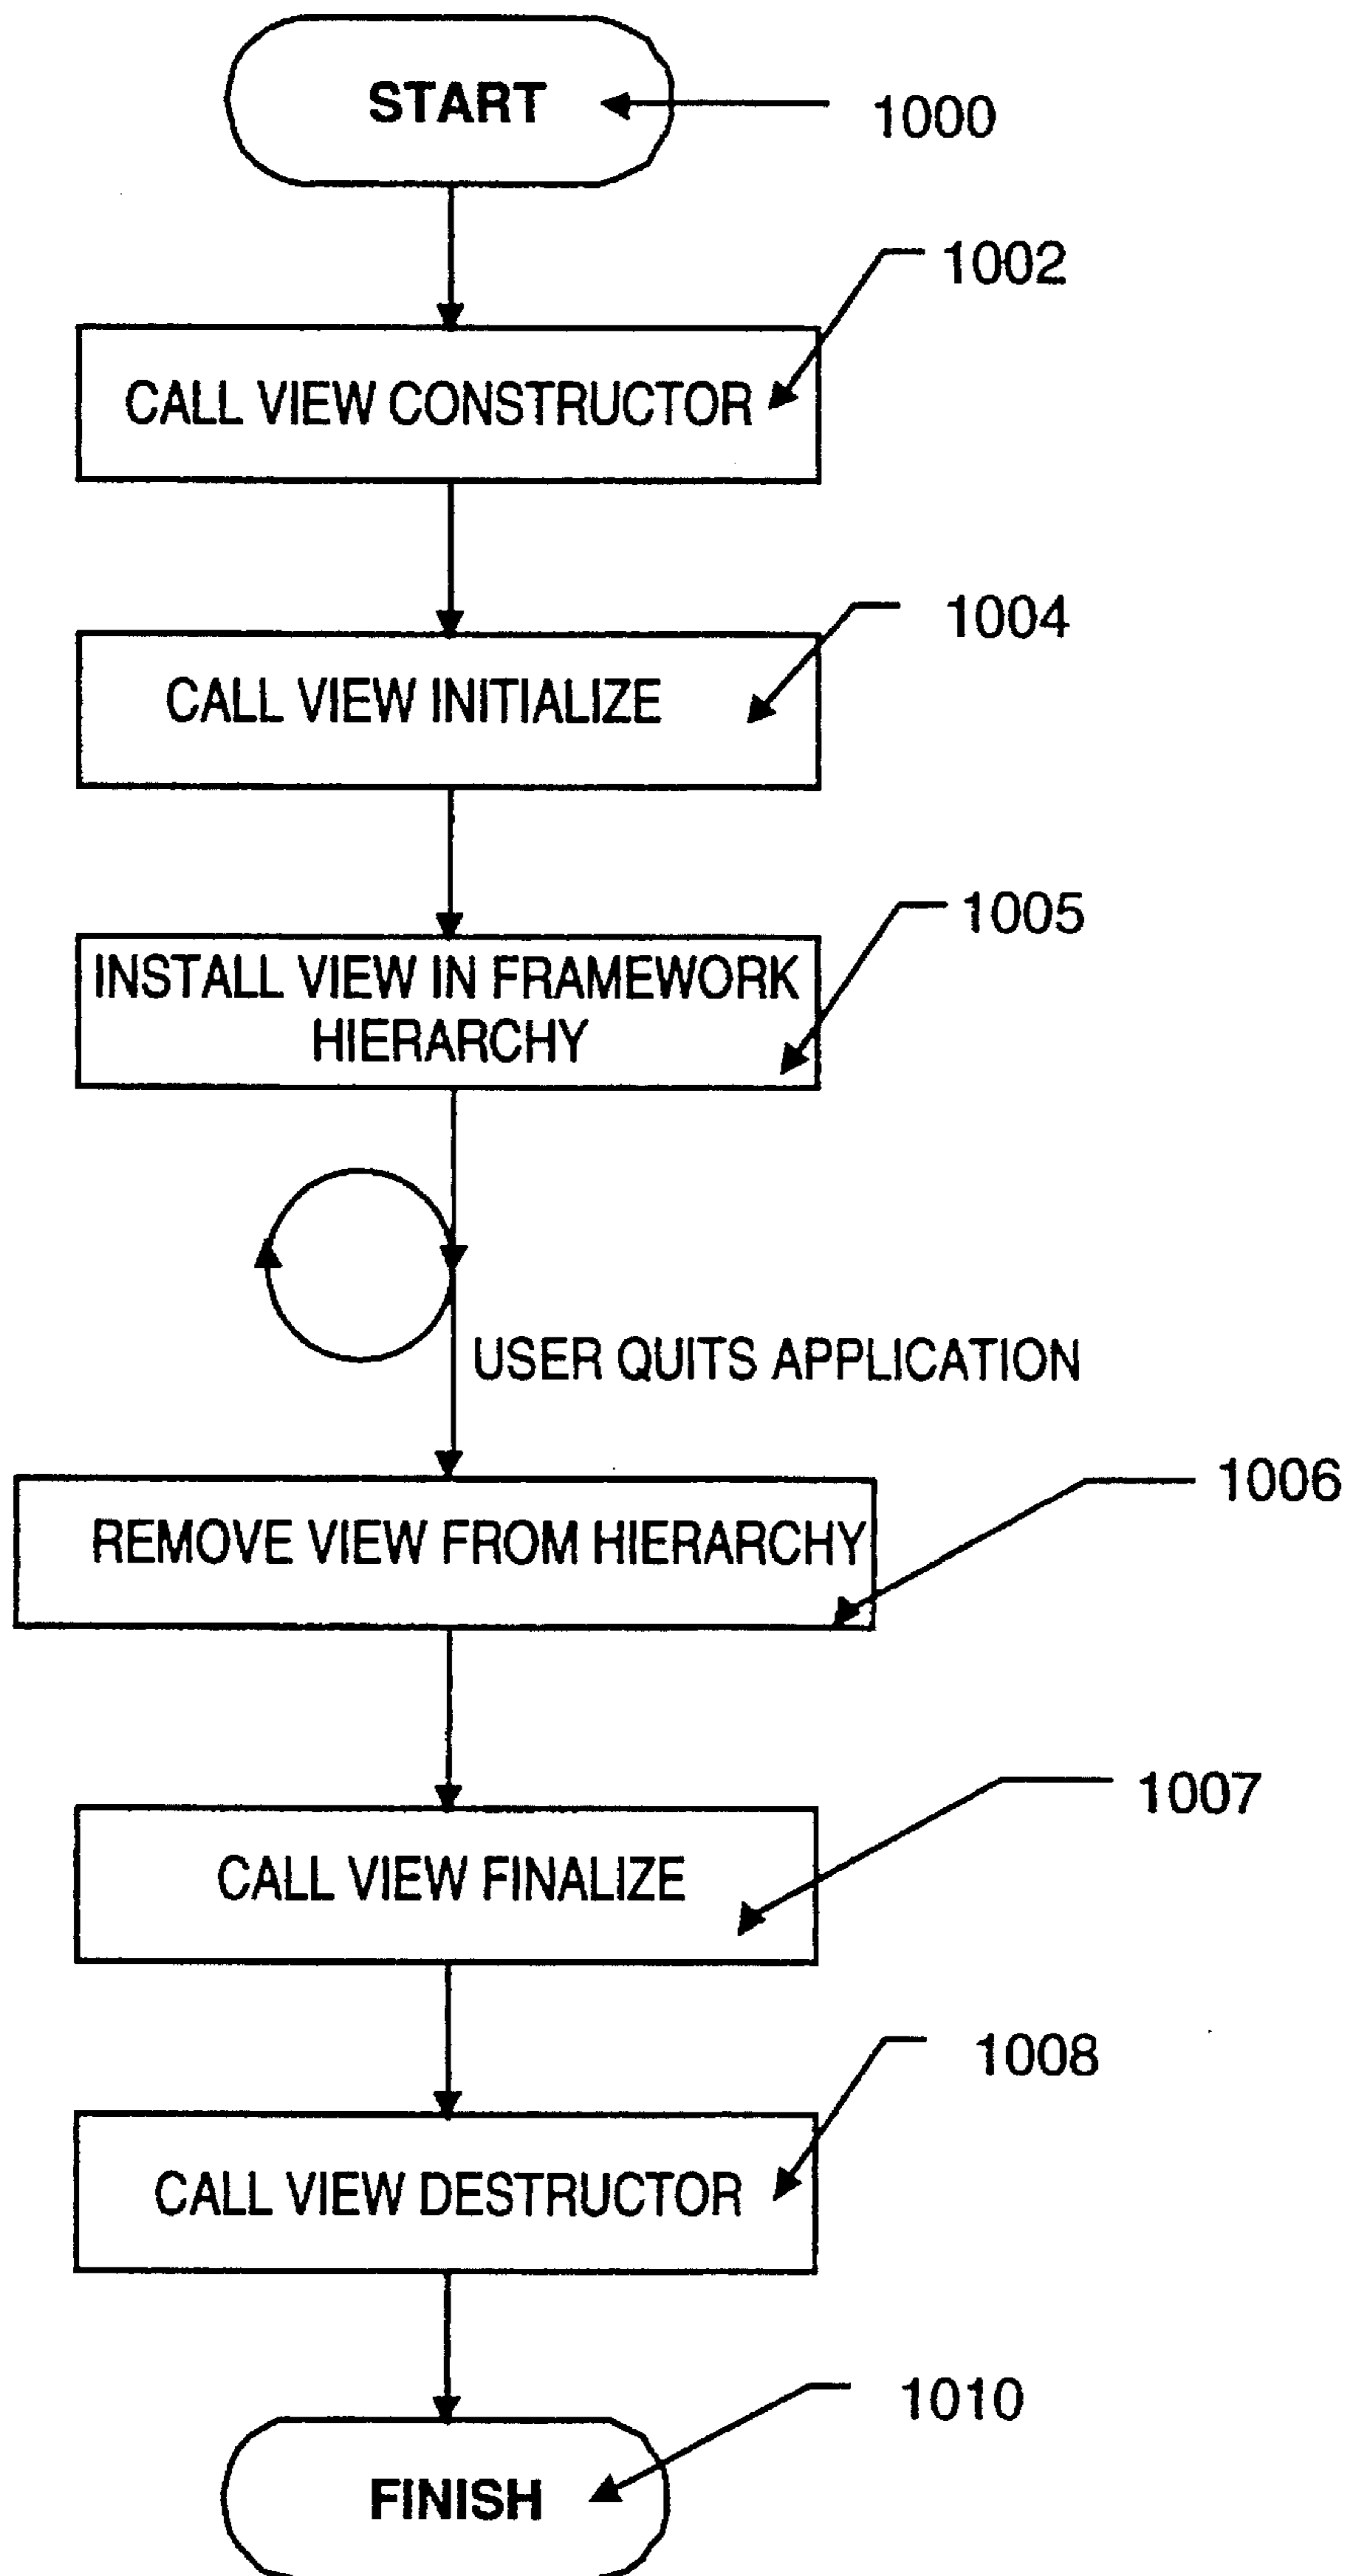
START

1000

1002

CALL VIEW CONSTRUCTOR

1004

CALL VIEW INITIALIZE

1005

INSTALL VIEW IN FRAMEWORK HIERARCHY

USER QUITS APPLICATION

1006

REMOVE VIEW FROM HIERARCHY

1007

CALL VIEW FINALIZE

1008

CALL VIEW DESTRUCTOR

1010

FINISH